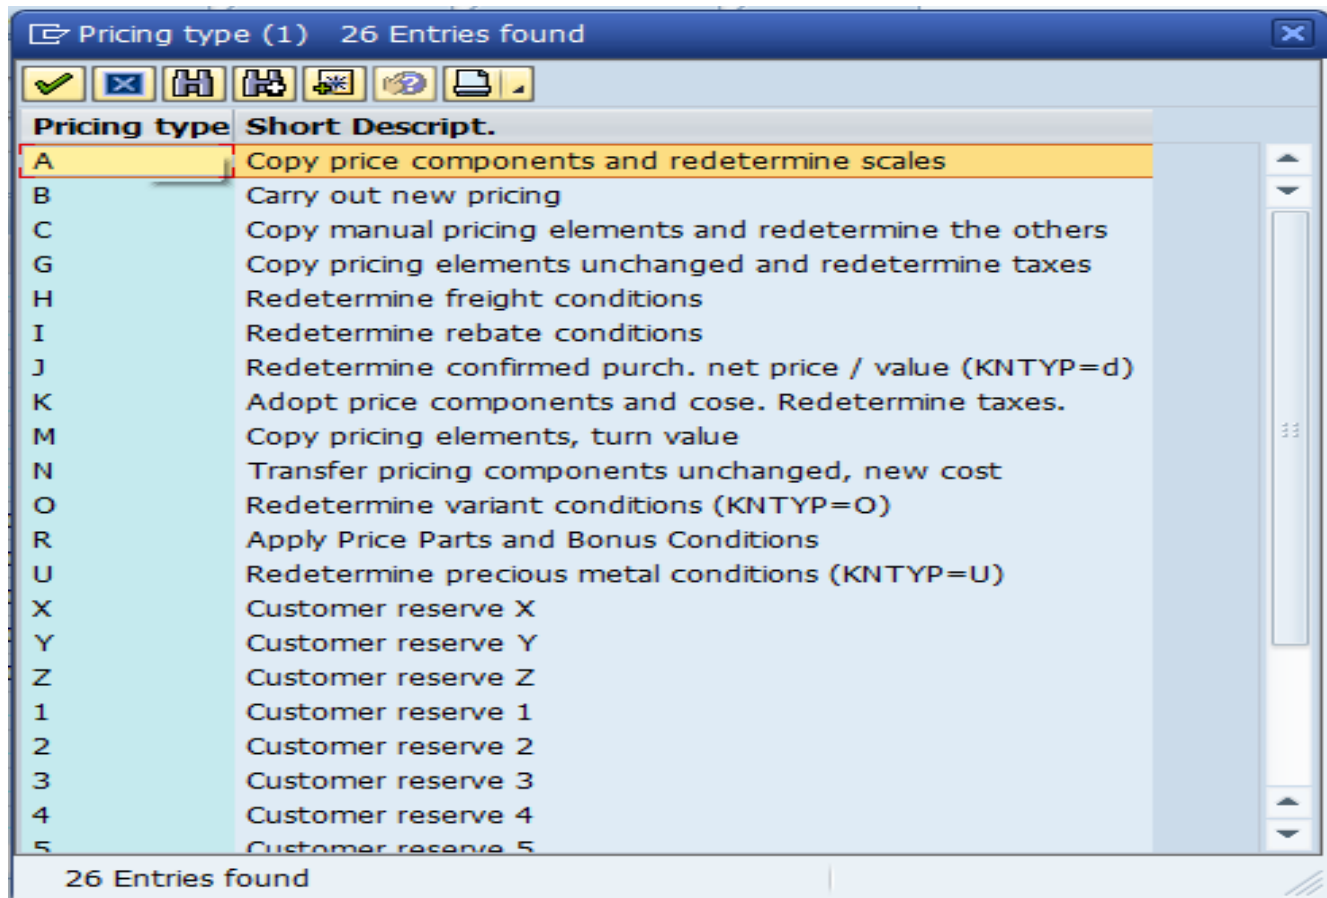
Pricing type (1) 26 Entries found

| Pricing type | Short Descript. |
|---|---|
| A | Copy price components and redetermine scales |
| B | Carry out new pricing |
| C | Copy manual pricing elements and redetermine the others |
| G | Copy pricing elements unchanged and redetermine taxes |
| H | Redetermine freight conditions |
| I | Redetermine rebate conditions |
| J | Redetermine confirmed purch. net price / value (KNTYP=d) |
| K | Adopt price components and cose. Redetermine taxes. |
| M | Copy pricing elements, turn value |
| N | Transfer pricing components unchanged, new cost |
| O | Redetermine variant conditions (KNTYP=O) |
| R | Apply Price Parts and Bonus Conditions |
| U | Redetermine precious metal conditions (KNTYP=U) |
| X | Customer reserve X |
| Y | Customer reserve Y |
| Z | Customer reserve Z |
| 1 | Customer reserve 1 |
| 2 | Customer reserve 2 |
| 3 | Customer reserve 3 |
| 4 | Customer reserve 4 |
| 5 | Customer reserve 5 |

26 Entries found